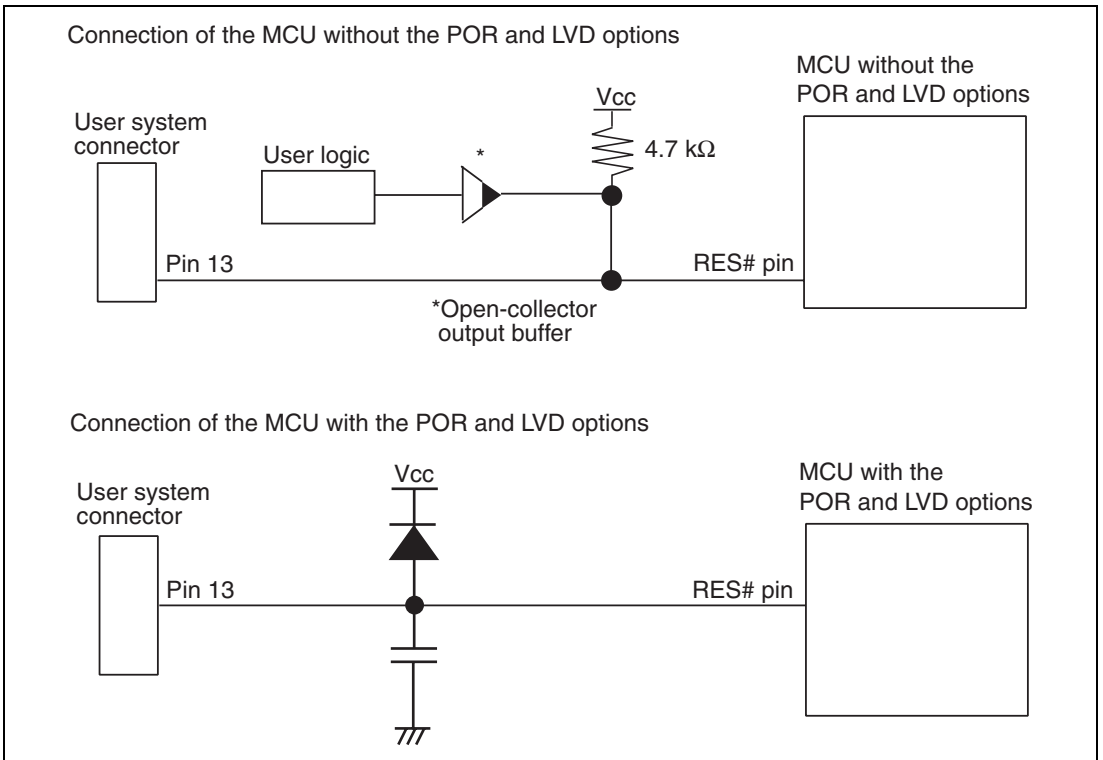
Connection of the MCU without the POR and LVD options

User system connector

User logic

*

Vcc

4.7 kΩ

MCU without the POR and LVD options

Pin 13

RES# pin

*Open-collector output buffer

Connection of the MCU with the POR and LVD options

User system connector

Vcc

MCU with the POR and LVD options

Pin 13

RES# pin